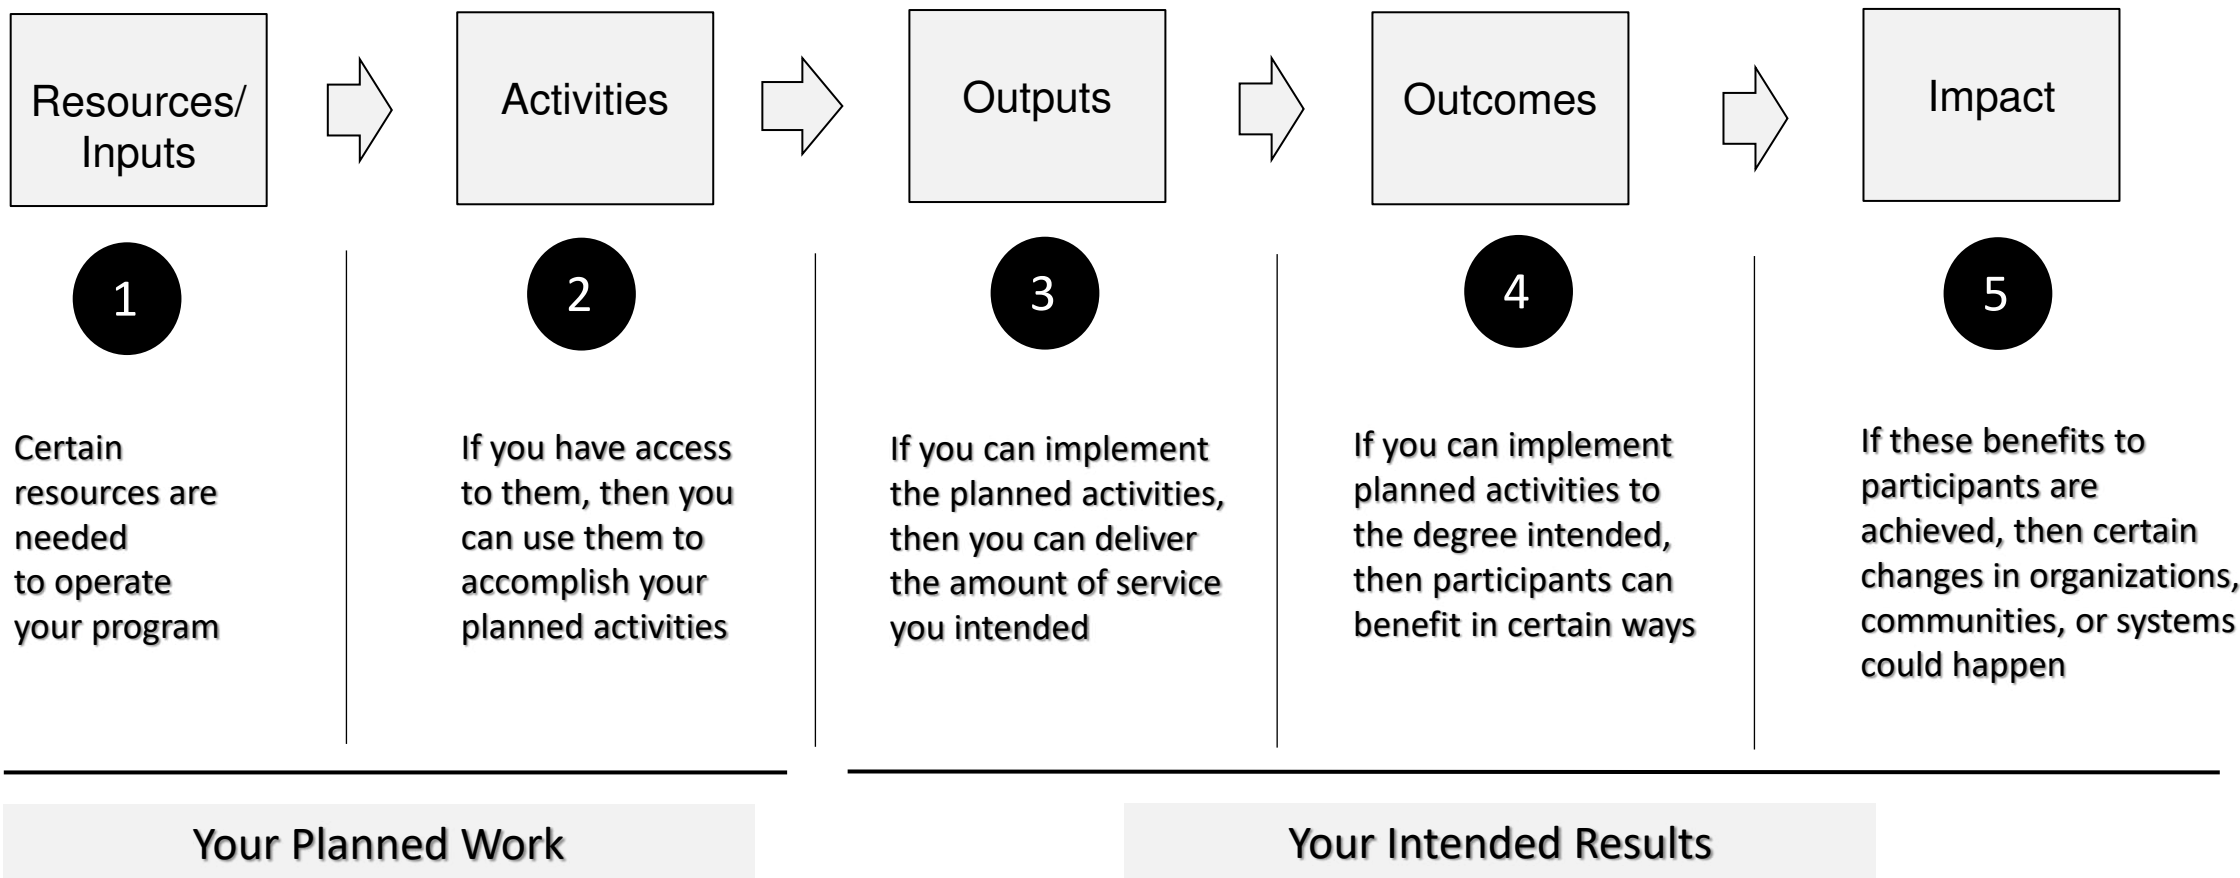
Resources/ Inputs

Activities

Outputs

Outcomes

Impact

1

2

3

4

5

Certain resources are needed to operate your program

If you have access to them, then you can use them to accomplish your planned activities

If you can implement the planned activities, then you can deliver the amount of service you intended

If you can implement planned activities to the degree intended, then participants can benefit in certain ways

If these benefits to participants are achieved, then certain changes in organizations, communities, or systems could happen

Your Planned Work

Your Intended Results